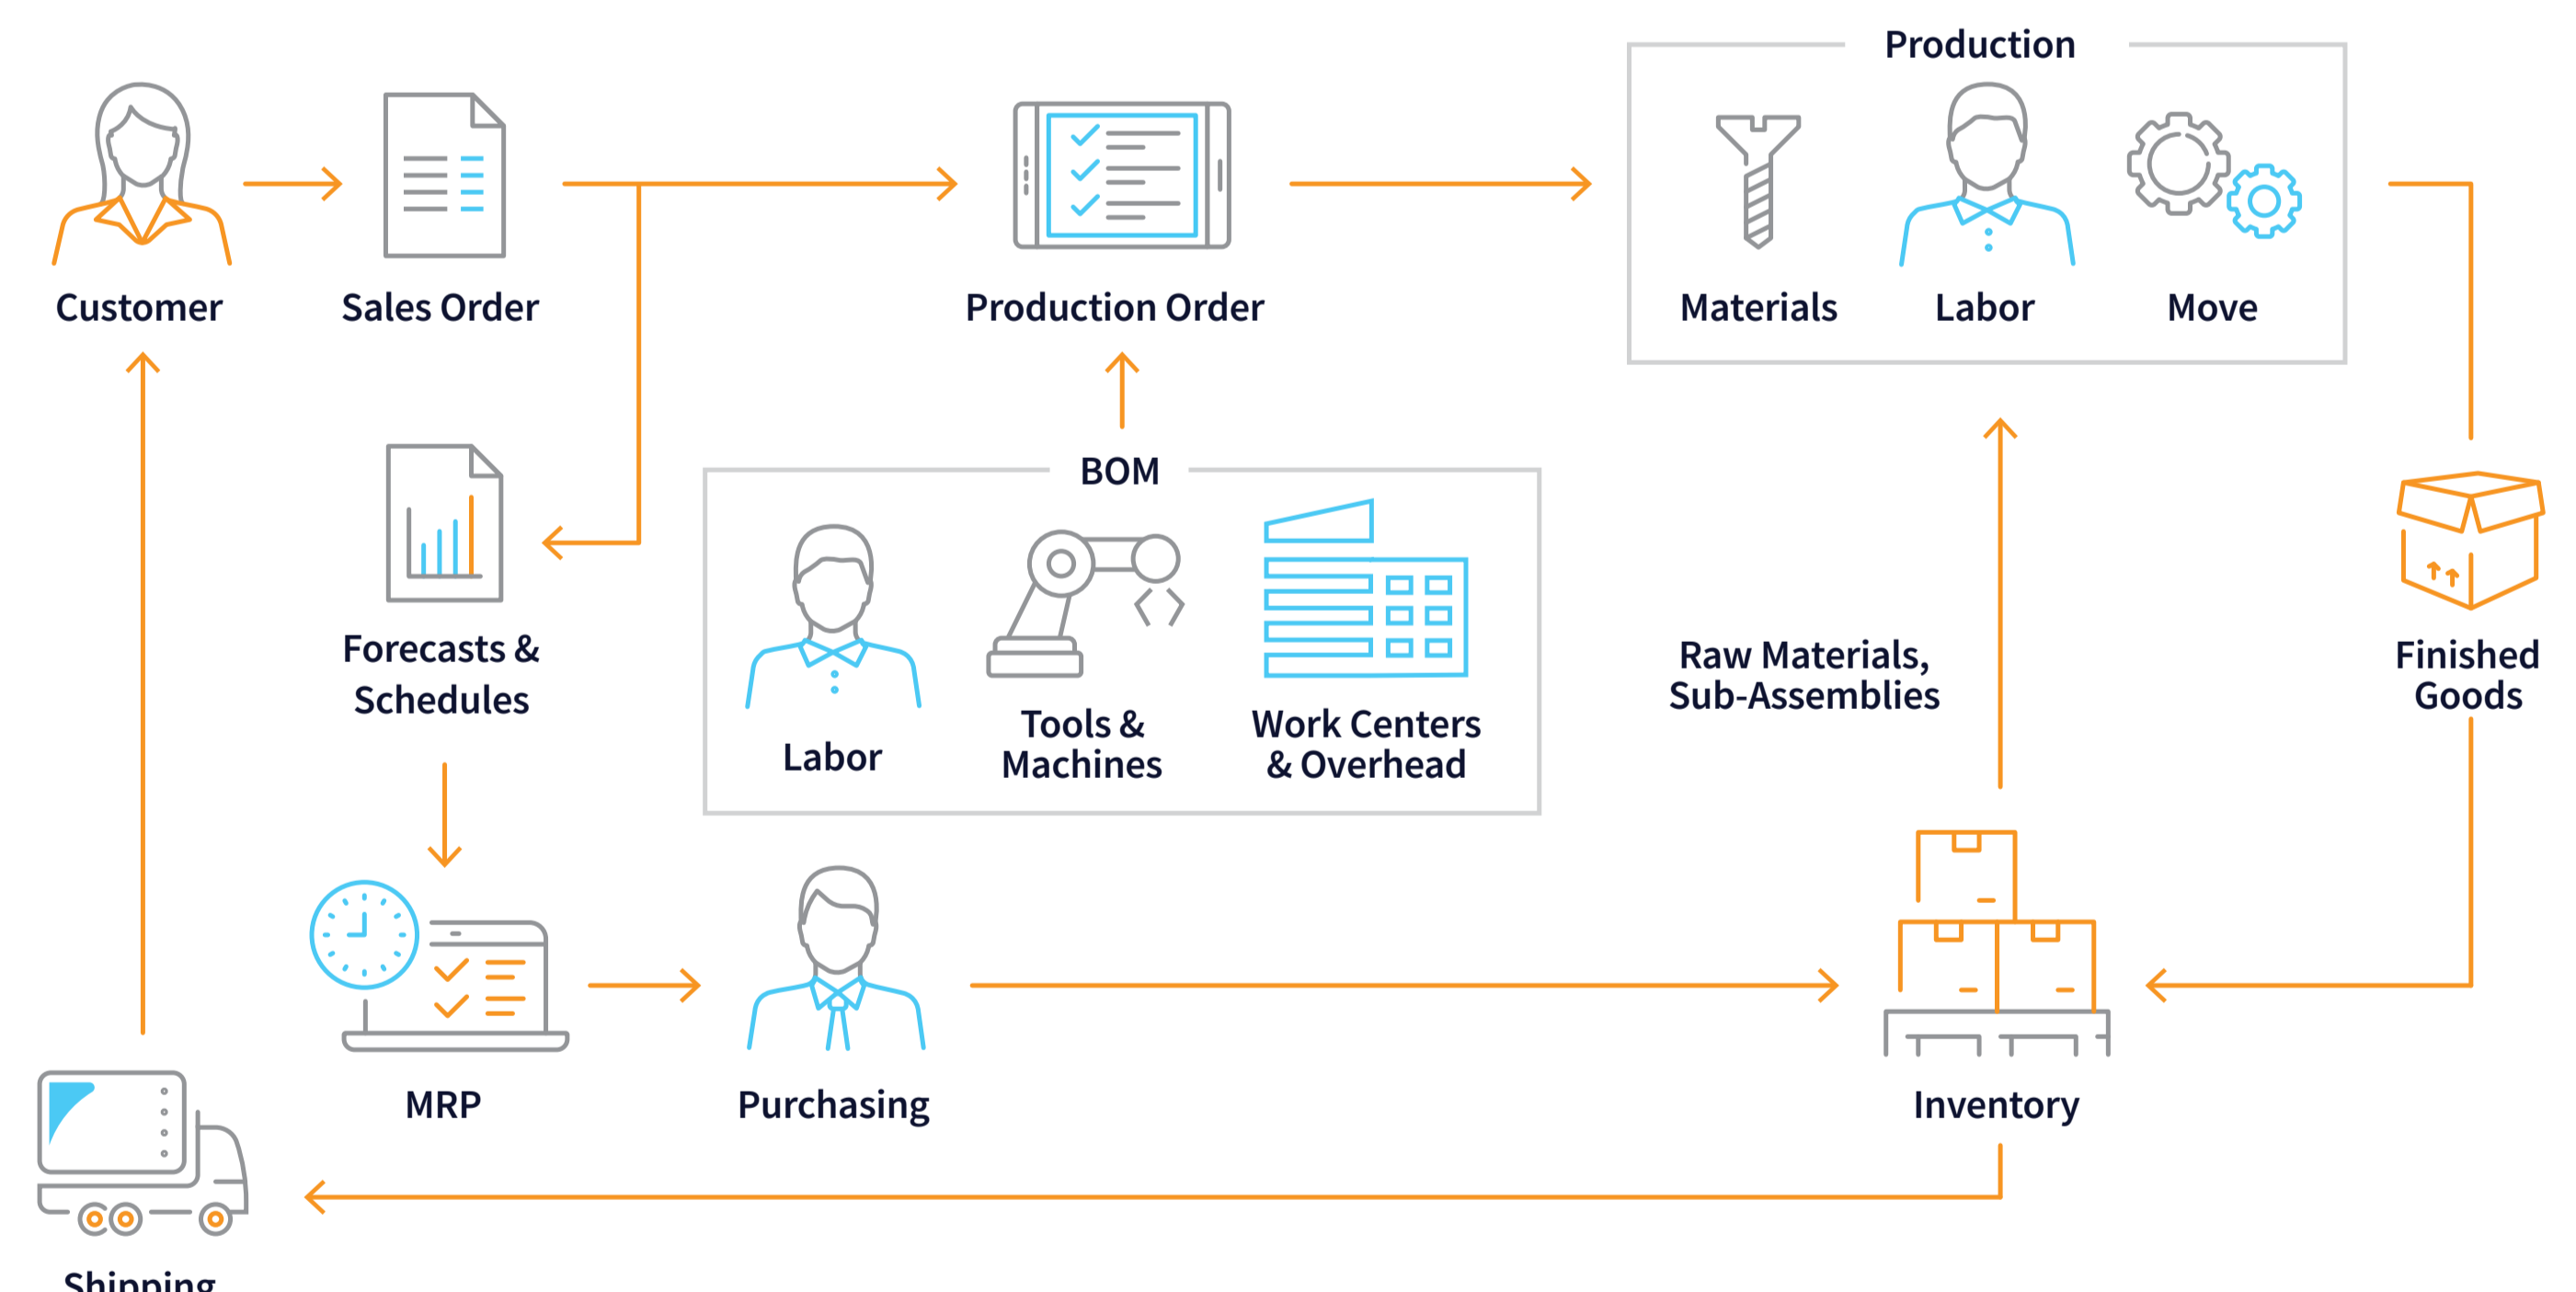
Customer

Sales Order

Production Order

Production

Materials

Labor

Move

Forecasts & Schedules

BOM

Labor

Tools & Machines

Work Centers & Overhead

Raw Materials, Sub-Assemblies

Finished Goods

MRP

Purchasing

Inventory

Shipping